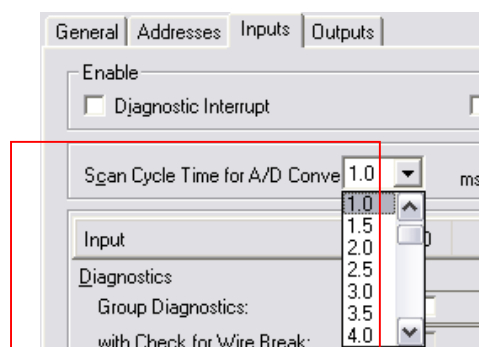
General | Addresses | Inputs | Outputs

Enable

Diagnostic Interrupt

Scan Cycle Time for A/D Conve 1.0 ms

1.0
1.5
2.0
2.5
3.0
3.5
4.0

Input 0

Diagnostics

Group Diagnostics:

with Check for Wire Break: